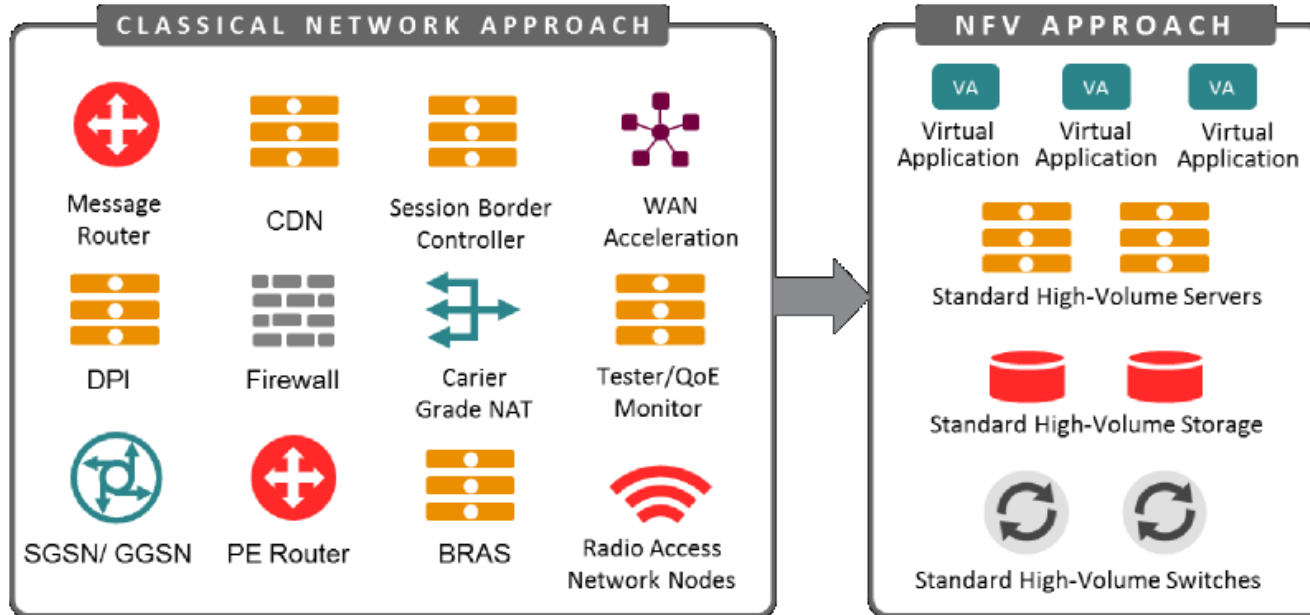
CLASSICAL NETWORK APPROACH

Message Router

CDN

Session Border Controller

WAN Acceleration

DPI

Firewall

Carier Grade NAT

Tester/QoE Monitor

SGSN/ GGSN

PE Router

BRAS

Radio Access Network Nodes

NFV APPROACH

VA
Virtual Application

VA
Virtual Application

VA
Virtual Application

Standard High-Volume Servers

Standard High-Volume Storage

Standard High-Volume Switches